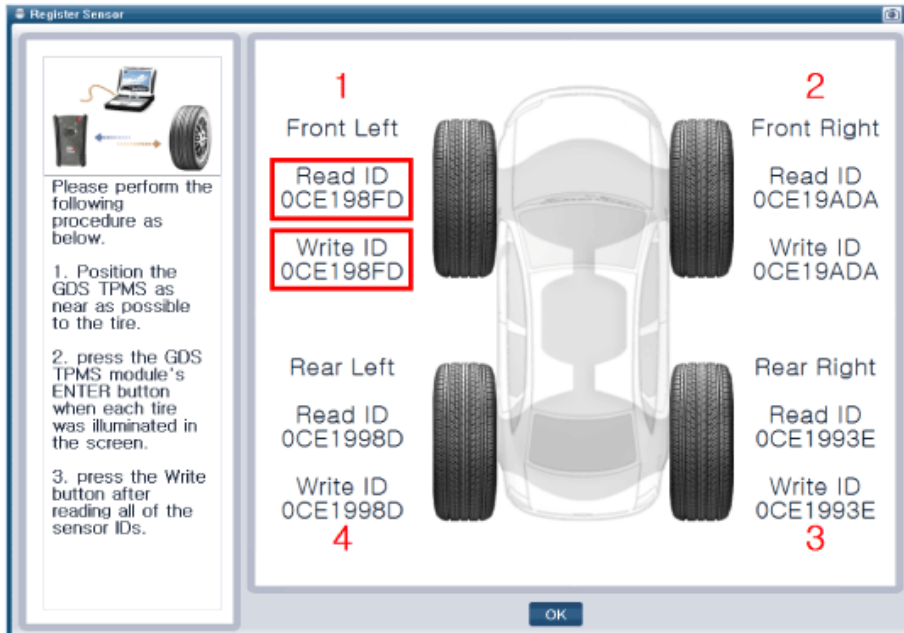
Register Sensor

Please perform the following procedure as below.

1. Position the GDS TPMS as near as possible to the tire.

2. press the GDS TPMS module's ENTER button when each tire was illuminated in the screen.

3. press the Write button after reading all of the sensor IDs.

1

Front Left

Read ID
0CE198FD

Write ID
0CE198FD

2

Front Right

Read ID
0CE19ADA

Write ID
0CE19ADA

Rear Left

Read ID
0CE1998D

Write ID
0CE1998D

4

Rear Right

Read ID
0CE1993E

Write ID
0CE1993E

3

OK